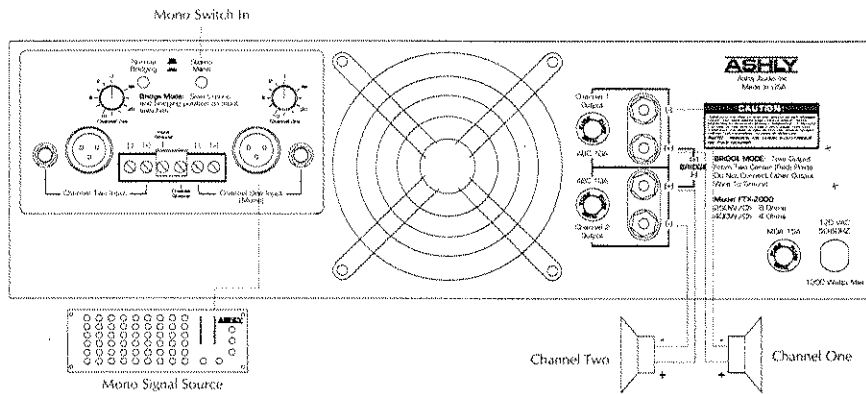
Mono Switch In

Normal Bridging

Stereo Mono

Bridge Mode: See Owners and Bridging position on input switches

Channel Two

Channel One

Channel Two Input

Channel One Input (Mono)

Channel 1 Output

AGC 10A

Channel 2 Output

AGC 10A

ASHLY
Ashly Audio Inc
Made in USA

CAUTION

BRIDGE MODE: Take Output Between Two Center (Red) Posts. Do Not Connect Either Output Wire To Ground.

Model FTX-2000
525W/Ch 8 Ohms
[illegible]W/Ch 4 Ohms

MDA 15A

120 VAC 50/60HZ

1000 Watts Max

BRIDGE

Mono Signal Source

Channel Two

Channel One